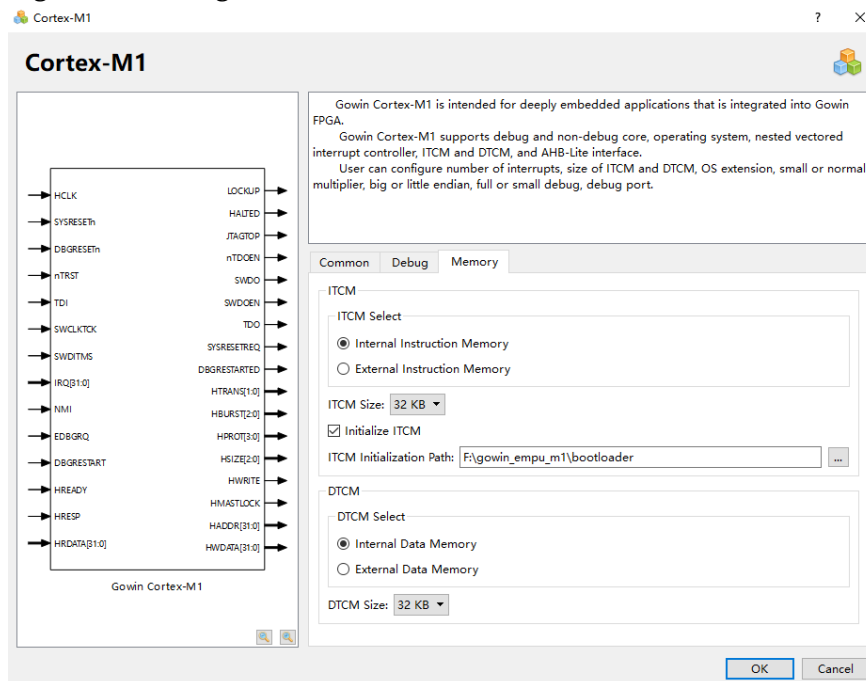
Cortex-M1 ? ×

Cortex-M1

HCLK
SYSRESETn
DBGRESETn
nTRST
TDI
SWCLKTCK
SWDITMS
IRQ[31:0]
NMI
EDBGRQ
DBGRESTART
HREADY
HRESP
HRDATA[31:0]

LOCKUP
HALTED
JTAGTOP
nTDOEN
SWDO
SWDOEN
TDO
SYSRESETREQ
DBGRESTARTED
HTRANS[1:0]
HBURST[2:0]
HPROT[3:0]
HSIZE[2:0]
HWRITE
HMASTLOCK
HADDR[31:0]
HWDATA[31:0]

Gowin Cortex-M1

Gowin Cortex-M1 is intended for deeply embedded applications that is integrated into Gowin FPGA.
Gowin Cortex-M1 supports debug and non-debug core, operating system, nested vectored interrupt controller, ITCM and DTCM, and AHB-Lite interface.
User can configure number of interrupts, size of ITCM and DTCM, OS extension, small or normal multiplier, big or little endian, full or small debug, debug port.

Common Debug Memory

ITCM
ITCM Select
Internal Instruction Memory
External Instruction Memory
ITCM Size: 32 KB
Initialize ITCM
ITCM Initialization Path: F:\gowin_empu_m1\bootloader ...

DTCM
DTCM Select
Internal Data Memory
External Data Memory
DTCM Size: 32 KB

OK Cancel